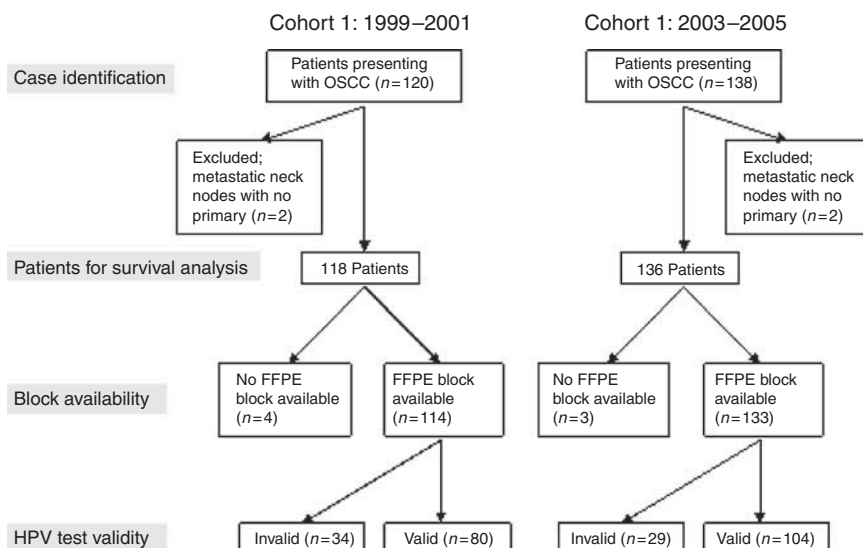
Cohort 1: 1999–2001

Cohort 1: 2003–2005

Case identification

Patients presenting with OSCC ($n=120$)

Patients presenting with OSCC ($n=138$)

Excluded; metastatic neck nodes with no primary ($n=2$)

Excluded; metastatic neck nodes with no primary ($n=2$)

Patients for survival analysis

118 Patients

136 Patients

Block availability

No FFPE block available ($n=4$)

FFPE block available ($n=114$)

No FFPE block available ($n=3$)

FFPE block available ($n=133$)

HPV test validity

Invalid ($n=34$)

Valid ($n=80$)

Invalid ($n=29$)

Valid ($n=104$)